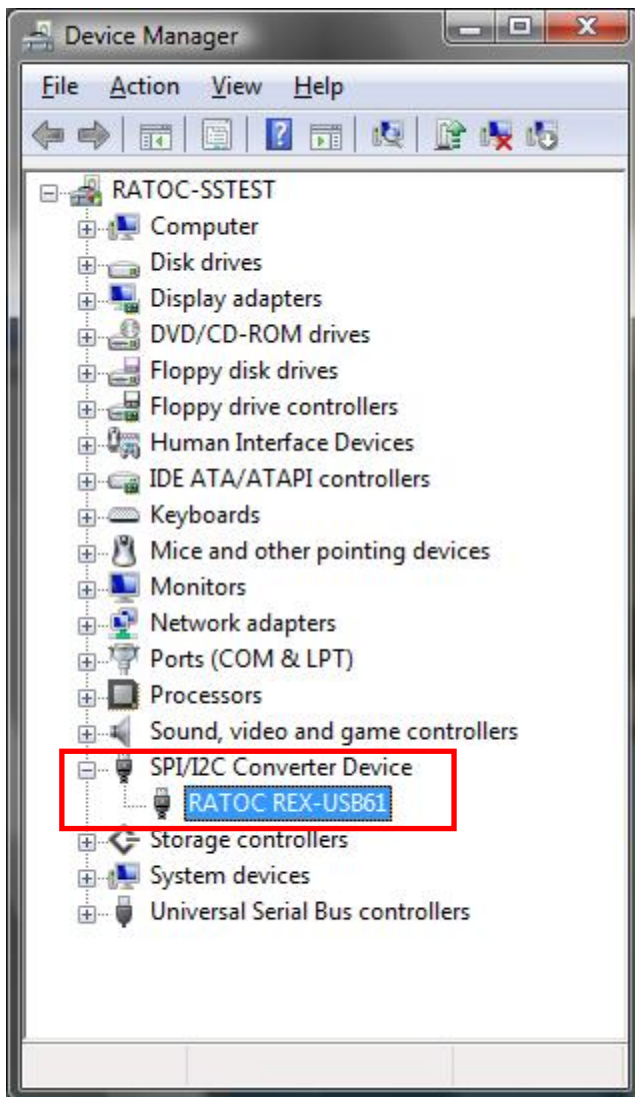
Device Manager

File Action View Help

RATOC-SSTEST
Computer
Disk drives
Display adapters
DVD/CD-ROM drives
Floppy disk drives
Floppy drive controllers
Human Interface Devices
IDE ATA/ATAPI controllers
Keyboards
Mice and other pointing devices
Monitors
Network adapters
Ports (COM & LPT)
Processors
Sound, video and game controllers
SPI/I2C Converter Device
RATOC REX-USB61
Storage controllers
System devices
Universal Serial Bus controllers